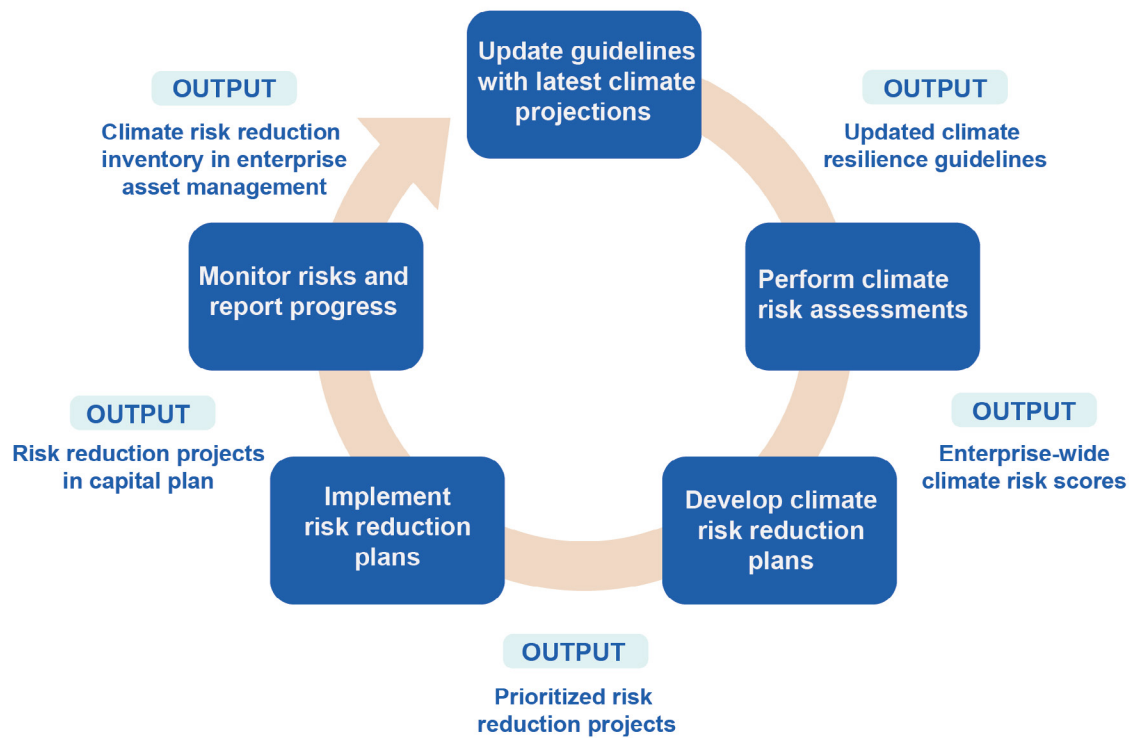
Update guidelines with latest climate projections

OUTPUT

Updated climate resilience guidelines

Perform climate risk assessments

OUTPUT

Enterprise-wide climate risk scores

Develop climate risk reduction plans

OUTPUT

Prioritized risk reduction projects

Implement risk reduction plans

OUTPUT

Risk reduction projects in capital plan

Monitor risks and report progress

OUTPUT

Climate risk reduction inventory in enterprise asset management